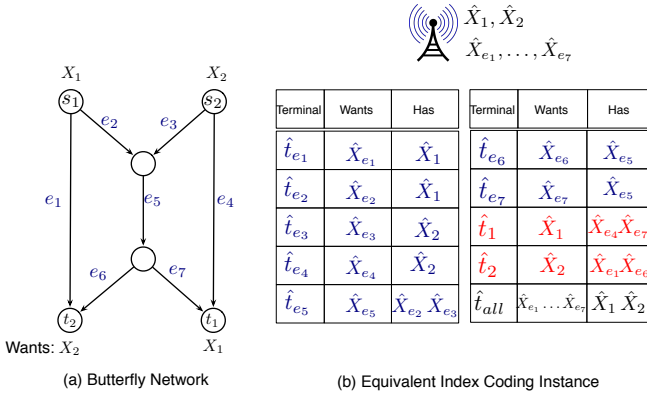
$\hat{X}_1, \hat{X}_2$
$\hat{X}_{e_1}, \ldots, \hat{X}_{e_7}$

$X_1$ $X_2$
$s_1$ $s_2$
$e_2$ $e_3$
$e_1$ $e_5$ $e_4$
$e_6$ $e_7$
$t_2$ $t_1$
Wants: $X_2$ $X_1$

(a) Butterfly Network

| Terminal | Wants | Has |
|---|---|---|
| $\hat{t}_{e_1}$ | $\hat{X}_{e_1}$ | $\hat{X}_1$ |
| $\hat{t}_{e_2}$ | $\hat{X}_{e_2}$ | $\hat{X}_1$ |
| $\hat{t}_{e_3}$ | $\hat{X}_{e_3}$ | $\hat{X}_2$ |
| $\hat{t}_{e_4}$ | $\hat{X}_{e_4}$ | $\hat{X}_2$ |
| $\hat{t}_{e_5}$ | $\hat{X}_{e_5}$ | $\hat{X}_{e_2}\ \hat{X}_{e_3}$ |

| Terminal | Wants | Has |
|---|---|---|
| $\hat{t}_{e_6}$ | $\hat{X}_{e_6}$ | $\hat{X}_{e_5}$ |
| $\hat{t}_{e_7}$ | $\hat{X}_{e_7}$ | $\hat{X}_{e_5}$ |
| $\hat{t}_1$ | $\hat{X}_1$ | $\hat{X}_{e_4}\hat{X}_{e_7}$ |
| $\hat{t}_2$ | $\hat{X}_2$ | $\hat{X}_{e_1}\hat{X}_{e_6}$ |
| $\hat{t}_{all}$ | $\hat{X}_{e_1} \ldots \hat{X}_{e_7}$ | $\hat{X}_1\ \hat{X}_2$ |

(b) Equivalent Index Coding Instance